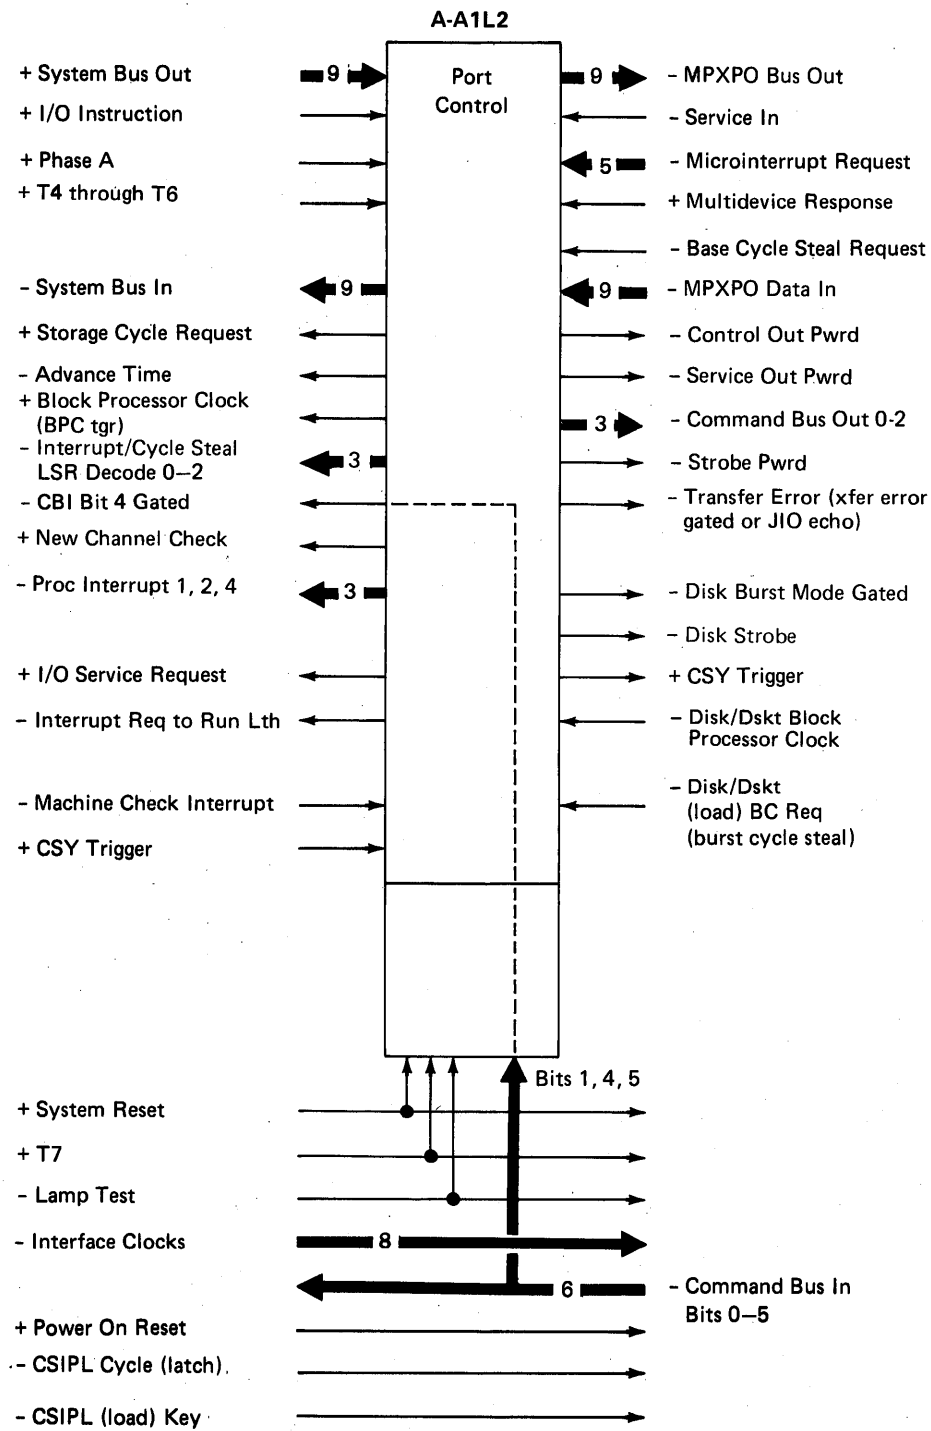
A-A1L2

Port Control

+ System Bus Out
9
+ I/O Instruction
+ Phase A
+ T4 through T6
- System Bus In
9
+ Storage Cycle Request
- Advance Time
+ Block Processor Clock (BPC tgr)
- Interrupt/Cycle Steal LSR Decode 0–2
3
- CBI Bit 4 Gated
+ New Channel Check
- Proc Interrupt 1, 2, 4
3
+ I/O Service Request
- Interrupt Req to Run Lth
- Machine Check Interrupt
+ CSY Trigger

9
- MPXPO Bus Out
- Service In
5
- Microinterrupt Request
+ Multidevice Response
- Base Cycle Steal Request
9
- MPXPO Data In
- Control Out Pwrd
- Service Out Pwrd
3
- Command Bus Out 0-2
- Strobe Pwrd
- Transfer Error (xfer error gated or JIO echo)
- Disk Burst Mode Gated
- Disk Strobe
+ CSY Trigger
- Disk/Dskt Block Processor Clock
- Disk/Dskt (load) BC Req (burst cycle steal)

Bits 1, 4, 5
+ System Reset
+ T7
- Lamp Test
- Interface Clocks
8
6
- Command Bus In Bits 0–5
+ Power On Reset
- CSIPL Cycle (latch)
- CSIPL (load) Key